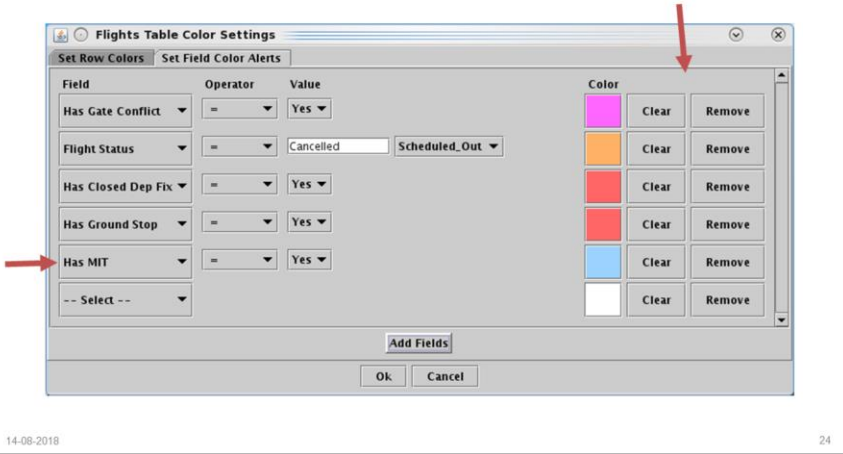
Flights Table Color Settings

Set Row Colors | Set Field Color Alerts

| Field | Operator | Value | | Color | | |
|---|---|---|---|---|---|---|
| Has Gate Conflict | = | Yes | | | Clear | Remove |
| Flight Status | = | Cancelled | Scheduled_Out | | Clear | Remove |
| Has Closed Dep Fix | = | Yes | | | Clear | Remove |
| Has Ground Stop | = | Yes | | | Clear | Remove |
| Has MIT | = | Yes | | | Clear | Remove |
| -- Select -- | | | | | Clear | Remove |

Add Fields

Ok | Cancel

14-08-2018

24